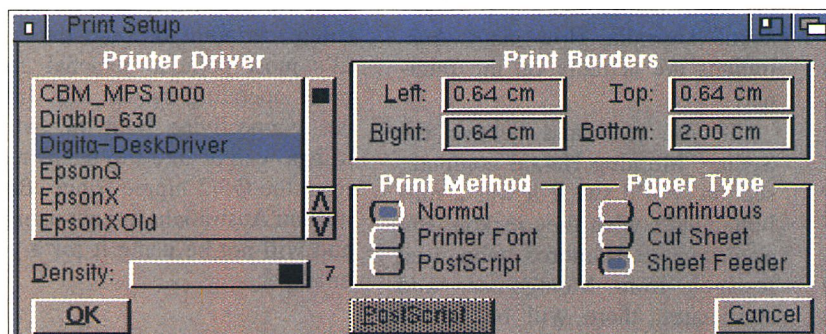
Print Setup

Printer Driver
CBM_MPS1000
Diablo_630
Digita-DeskDriver
EpsonQ
EpsonX
EpsonXOld

Density: 7

Print Borders
Left: 0.64 cm
Top: 0.64 cm
Right: 0.64 cm
Bottom: 2.00 cm

Print Method
Normal
Printer Font
PostScript

Paper Type
Continuous
Cut Sheet
Sheet Feeder

OK
PostScript
Cancel